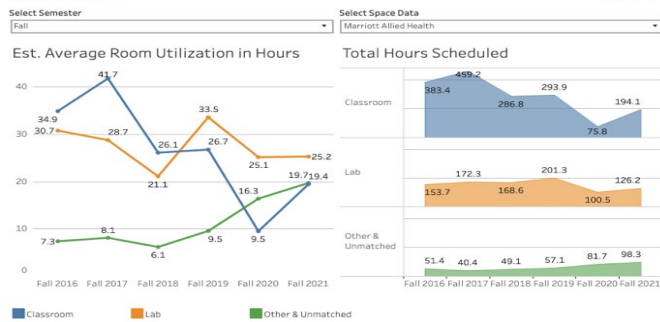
Select Semester
Fall

Select Space Data
Marriott Allied Health

Est. Average Room Utilization in Hours

40
30
20
10
0

41.7
34.9
30.7
28.7
26.1
26.7
33.5
25.1
25.2
21.1
16.3
19.7
19.4
9.5
9.5
7.3
8.1
6.1

Fall 2016 Fall 2017 Fall 2018 Fall 2019 Fall 2020 Fall 2021

Classroom
Lab
Other & Unmatched

Total Hours Scheduled

Classroom
383.4
459.2
286.8
293.9
75.8
194.1

Lab
153.7
172.3
168.6
201.3
100.5
126.2

Other & Unmatched
51.4
40.4
49.1
57.1
81.7
98.3

Fall 2016 Fall 2017 Fall 2018 Fall 2019 Fall 2020 Fall 2021